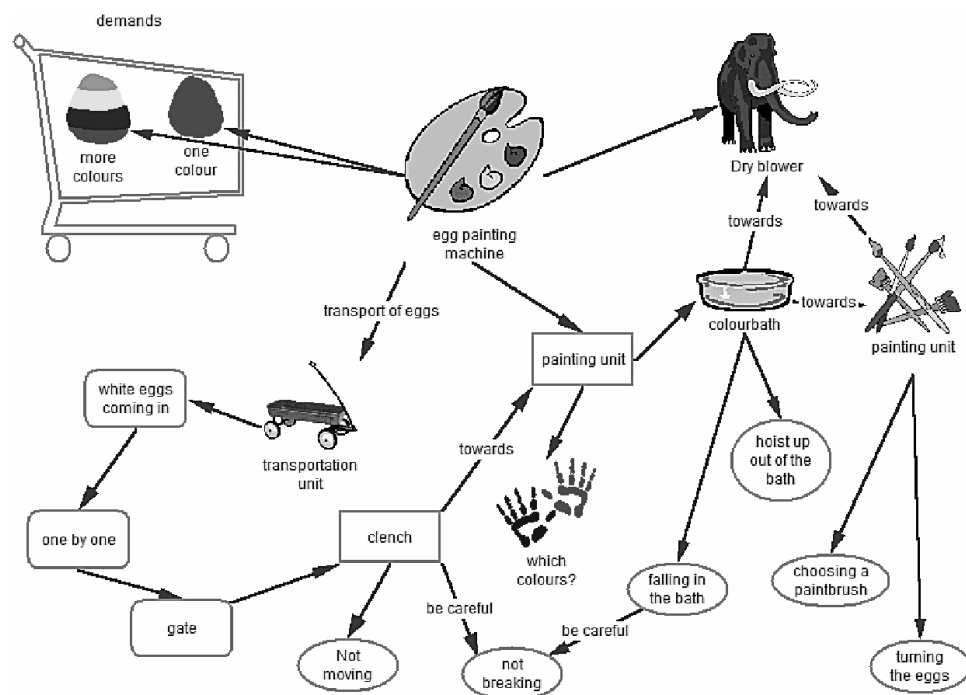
demands

more colours

one colour

egg painting machine

Dry blower

towards

towards

towards

colourbath

painting unit

transport of eggs

painting unit

white eggs coming in

transportation unit

towards

hoist up out of the bath

which colours?

one by one

clench

falling in the bath

choosing a paintbrush

gate

be careful

be careful

Not moving

not breaking

turning the eggs